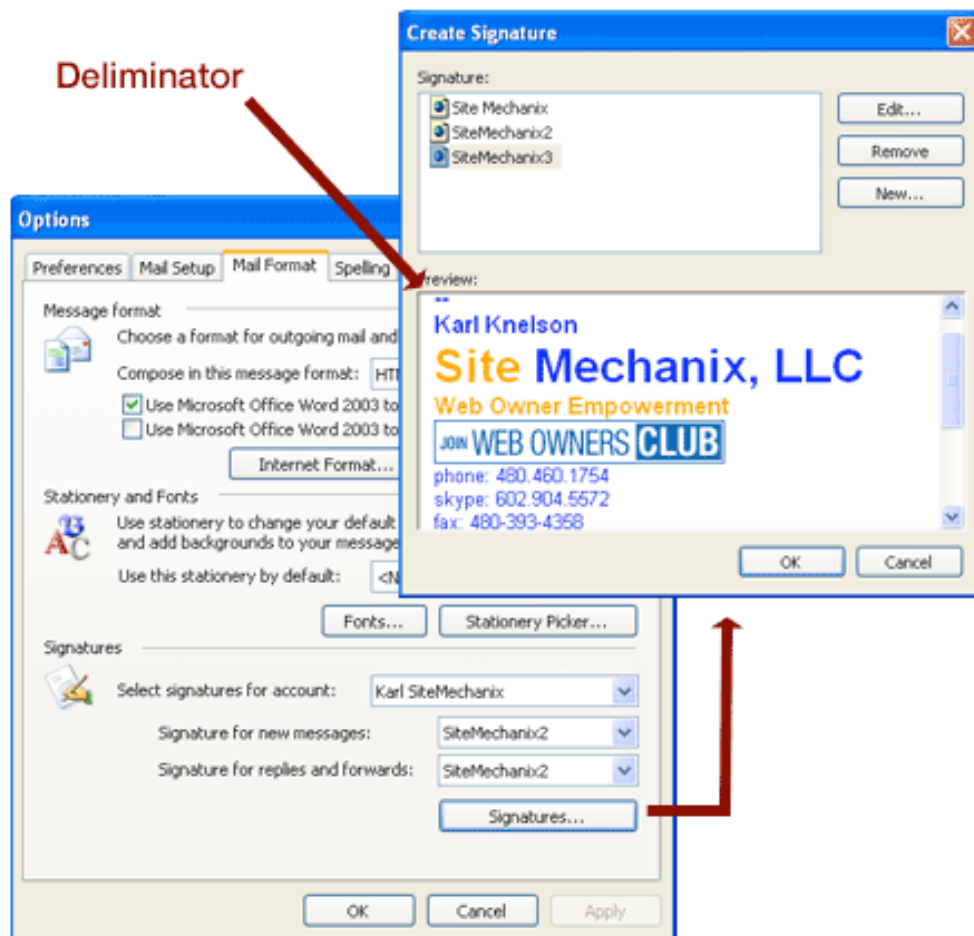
Deliminator

Create Signature

Signature:

Site Mechanix
SiteMechanix2
SiteMechanix3

Edit...
Remove
New...

Preview:

--
Karl Knelson
Site Mechanix, LLC
Web Owner Empowerment
JOIN WEB OWNERS CLUB
phone: 480.460.1754
skype: 602.904.5572
fax: 480-393-4358

OK
Cancel

Options

Preferences
Mail Setup
Mail Format
Spelling

Message format
Choose a format for outgoing mail and
Compose in this message format: HT
Use Microsoft Office Word 2003 to
Use Microsoft Office Word 2003 to
Internet Format...

Stationery and Fonts
Use stationery to change your default
and add backgrounds to your message
Use this stationery by default: <N
Fonts...
Stationery Picker...

Signatures
Select signatures for account: Karl SiteMechanix
Signature for new messages: SiteMechanix2
Signature for replies and forwards: SiteMechanix2
Signatures...

OK
Cancel
Apply